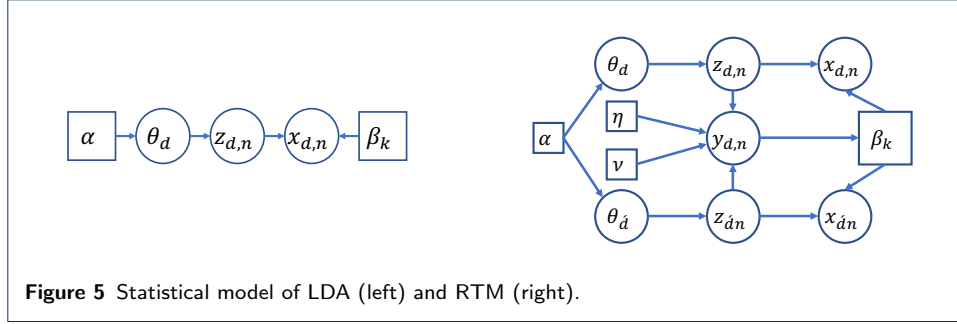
$\alpha$ $\theta_d$ $z_{d,n}$ $x_{d,n}$ $\beta_k$

$\theta_d$ $z_{d,n}$ $x_{d,n}$
$\eta$
$\alpha$ $y_{d,n}$ $\beta_k$
$\nu$
$\theta_{\acute{d}}$ $z_{\acute{d}n}$ $x_{\acute{d}n}$

**Figure 5** Statistical model of LDA (left) and RTM (right).